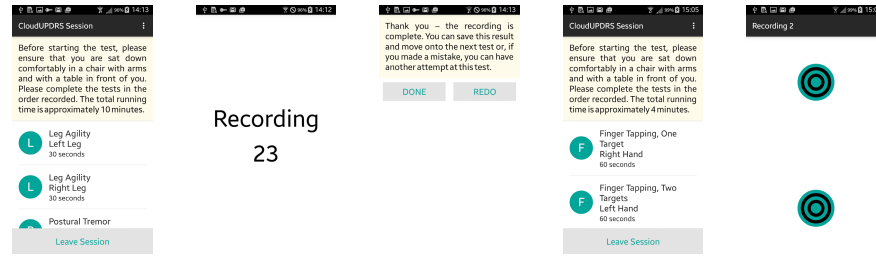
96% 14:13
CloudUPDRS Session

Before starting the test, please ensure that you are sat down comfortably in a chair with arms and with a table in front of you. Please complete the tests in the order recorded. The total running time is approximately 10 minutes.

L
Leg Agility
Left Leg
30 seconds

L
Leg Agility
Right Leg
30 seconds

Postural Tremor

Leave Session

96% 14:12

Recording
23

96% 14:13

Thank you – the recording is complete. You can save this result and move onto the next test or, if you made a mistake, you can have another attempt at this test.

DONE
REDO

96% 15:05
CloudUPDRS Session

Before starting the test, please ensure that you are sat down comfortably in a chair with arms and with a table in front of you. Please complete the tests in the order recorded. The total running time is approximately 4 minutes.

F
Finger Tapping, One Target
Right Hand
60 seconds

F
Finger Tapping, Two Targets
Left Hand
60 seconds

Leave Session

99% 15:0
Recording 2